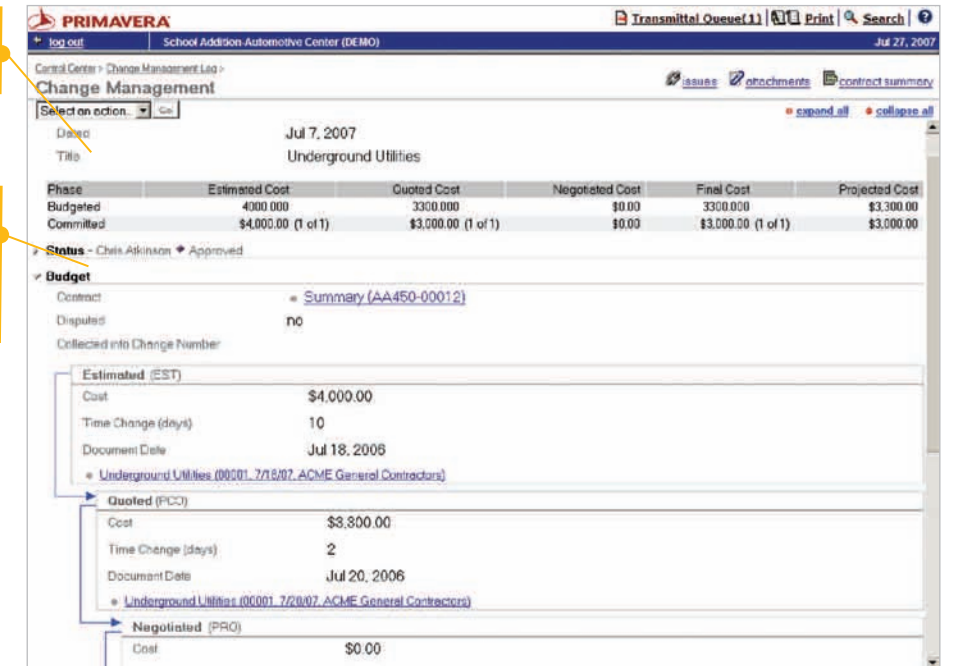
PRIMAVERA

Transmittal Queue(1) | Print | Search | ?

log out School Addition-Automotive Center (DEMO) Jul 27, 2007

Control Center > Change Management Log >
Change Management

issues attachments contract summary

Select an action... Go

expand all collapse all

Dated Jul 7, 2007
Title Underground Utilities

| Phase | Estimated Cost | Quoted Cost | Negotiated Cost | Final Cost | Projected Cost |
|---|---|---|---|---|---|
| Budgeted | 4000.000 | 3300.000 | \$0.00 | 3300.000 | \$3,300.00 |
| Committed | \$4,000.00 (1 of 1) | \$3,000.00 (1 of 1) | \$0.00 | \$3,000.00 (1 of 1) | \$3,000.00 |

Status - Chris Atkinson Approved

Budget

Contract Summary (AA450-00012)
Disputed no
Collected into Change Number

Estimated (EST)
Cost \$4,000.00
Time Change (days) 10
Document Date Jul 18, 2006
Underground Utilities (00001, 7/18/07, ACME General Contractors)

Quoted (PCO)
Cost \$3,300.00
Time Change (days) 2
Document Date Jul 20, 2006
Underground Utilities (00001, 7/20/07, ACME General Contractors)

Negotiated (PRO)
Cost \$0.00